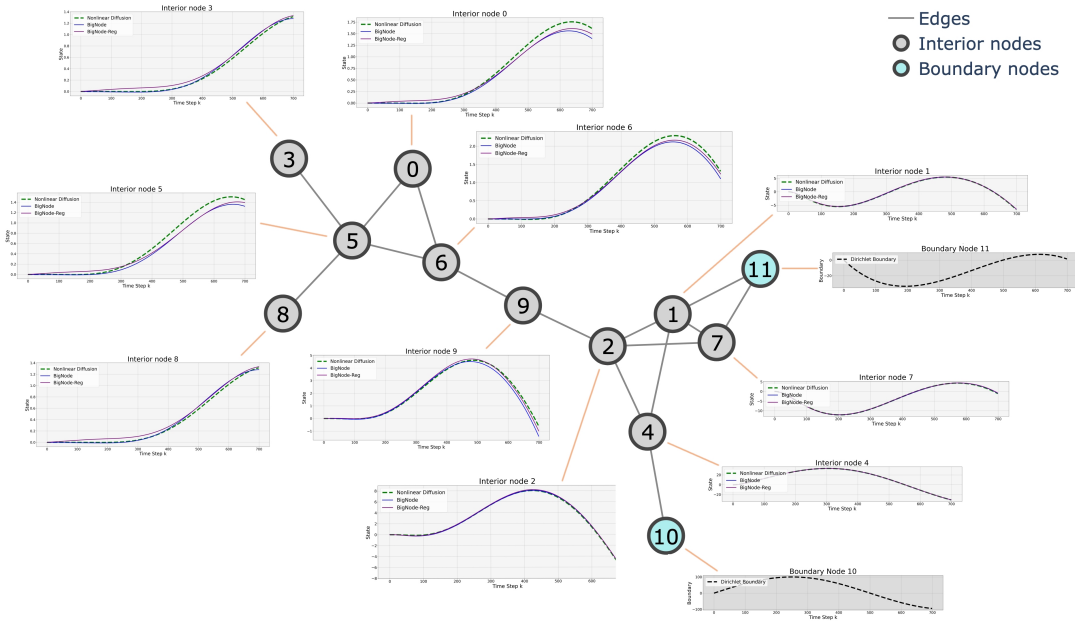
Edges
Interior nodes
Boundary nodes

Interior node 3
Nonlinear Diffusion
BigNode
BigNode-Reg
State
Time Step k
0 100 200 300 400 500 600 700

Interior node 0
Nonlinear Diffusion
BigNode
BigNode-Reg
State
Time Step k
0 100 200 300 400 500 600 700

Interior node 6
Nonlinear Diffusion
BigNode
BigNode-Reg
State
Time Step k
0 100 200 300 400 500 600 700

Interior node 5
Nonlinear Diffusion
BigNode
BigNode-Reg
State
Time Step k
0 100 200 300 400 500 600 700

Interior node 1
Nonlinear Diffusion
BigNode
BigNode-Reg
State
Time Step k
0 100 200 300 400 500 600 700

Boundary Node 11
Dirichlet Boundary
Boundary
Time Step k
0 100 200 300 400 500 600 700

3
0
5
6
8
9
1
11
2
7
4
10

Interior node 8
Nonlinear Diffusion
BigNode
BigNode-Reg
State
Time Step k
0 100 200 300 400 500 600 700

Interior node 9
Nonlinear Diffusion
BigNode
BigNode-Reg
State
Time Step k
0 100 200 300 400 500 600 700

Interior node 7
Nonlinear Diffusion
BigNode
BigNode-Reg
State
Time Step k
0 100 200 300 400 500 600 700

Interior node 4
Nonlinear Diffusion
BigNode
BigNode-Reg
State
Time Step k
0 100 200 300 400 500 600 700

Interior node 2
Nonlinear Diffusion
BigNode
BigNode-Reg
State
Time Step k
0 100 200 300 400 500 600

Boundary Node 10
Dirichlet Boundary
Boundary
Time Step k
0 100 200 300 400 500 600 700